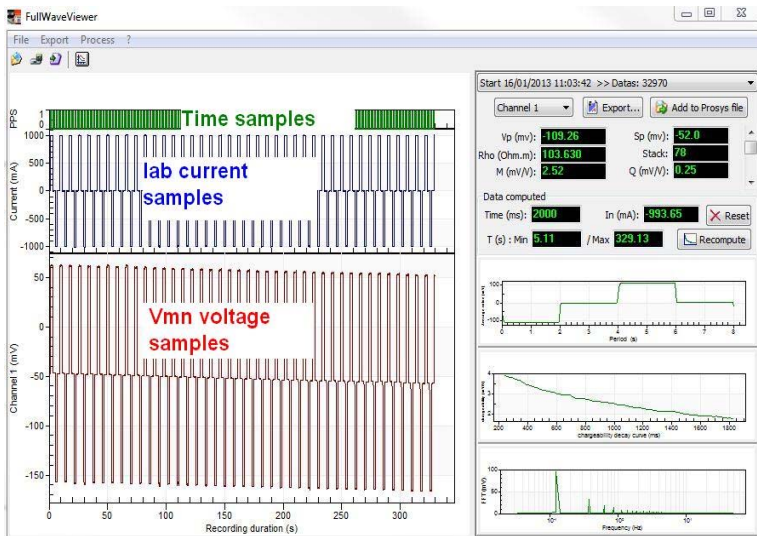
FullWaveViewer

File Export Process ?

Time samples

PPS 1 0

Current (mA) 1000 500 0 -500 -1000

Iab current samples

Vmn voltage samples

Channel 1 (mV) 50 0 -50 -100 -150

0 50 100 150 200 250 300

Recording duration (s)

Start 16/01/2013 11:03:42 >> Datas: 32970

Channel 1

Export...

Add to Prosys file

Vp (mv): -109.26

Sp (mv): -52.0

Rho (Ohm.m): 103.630

Stack: 78

M (mV/V): 2.52

Q (mV/V): 0.25

Data computed

Time (ms): 2000

In (mA): -993.65

Reset

T (s) : Min 5.11

/Max 329.13

Recompute

0 1 2 3 4 5 6 7 8

Period (s)

200 400 600 800 1000 1200 1400 1600 1800

chargeability decay curve (ms)

FFT (mV) 100 50 0

Frequency (Hz)